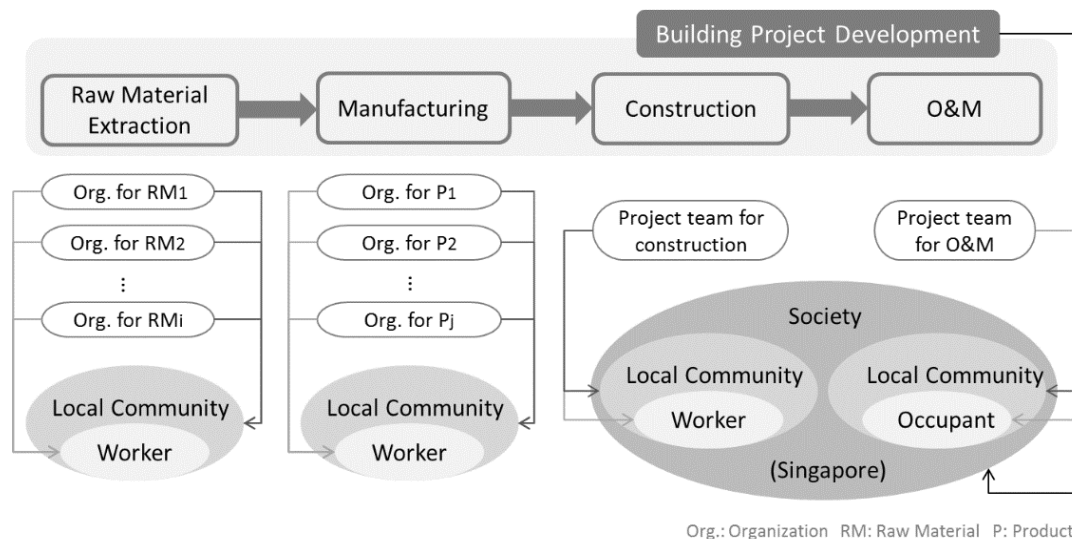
Building Project Development

Raw Material Extraction

Manufacturing

Construction

O&M

Org. for RM1

Org. for RM2

⋮

Org. for RMi

Local Community

Worker

Org. for P1

Org. for P2

⋮

Org. for Pj

Local Community

Worker

Project team for construction

Project team for O&M

Society

Local Community

Worker

Local Community

Occupant

(Singapore)

Org.: Organization RM: Raw Material P: Product